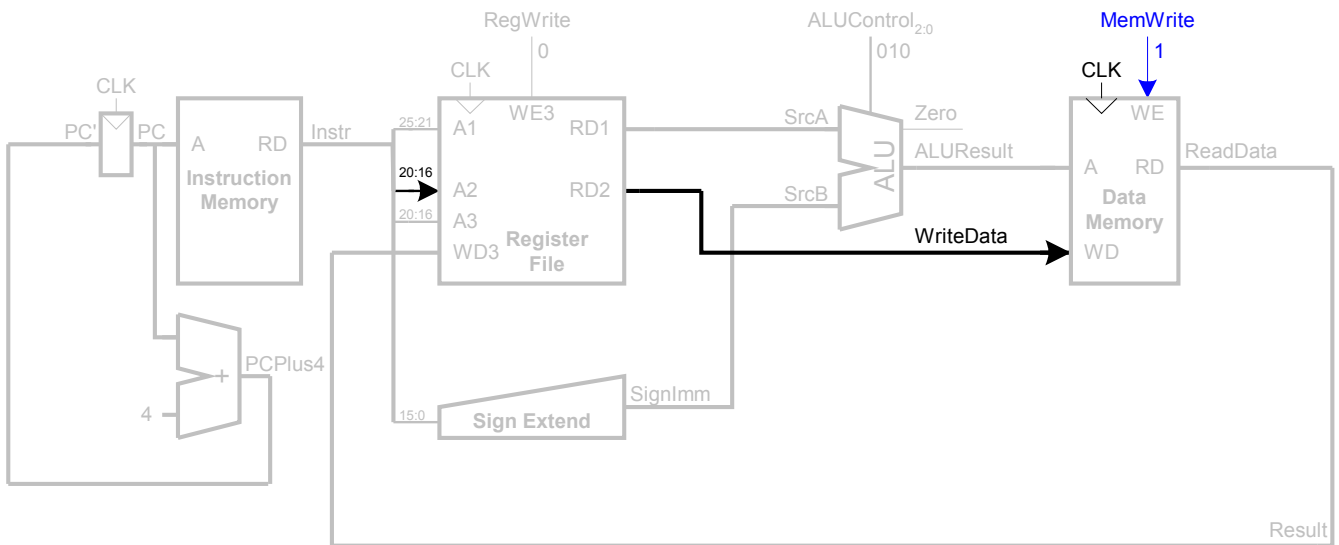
RegWrite
0
ALUControl$_{2:0}$
010
MemWrite
1
CLK
CLK
CLK
PC'
PC
A
RD
Instruction Memory
Instr
25:21
A1
WE3
RD1
SrcA
Zero
ALU
ALUResult
WE
A
RD
ReadData
20:16
A2
RD2
SrcB
Data Memory
20:16
A3
Register File
WD3
WriteData
WD
PCPlus4
+
4
15:0
Sign Extend
SignImm
Result